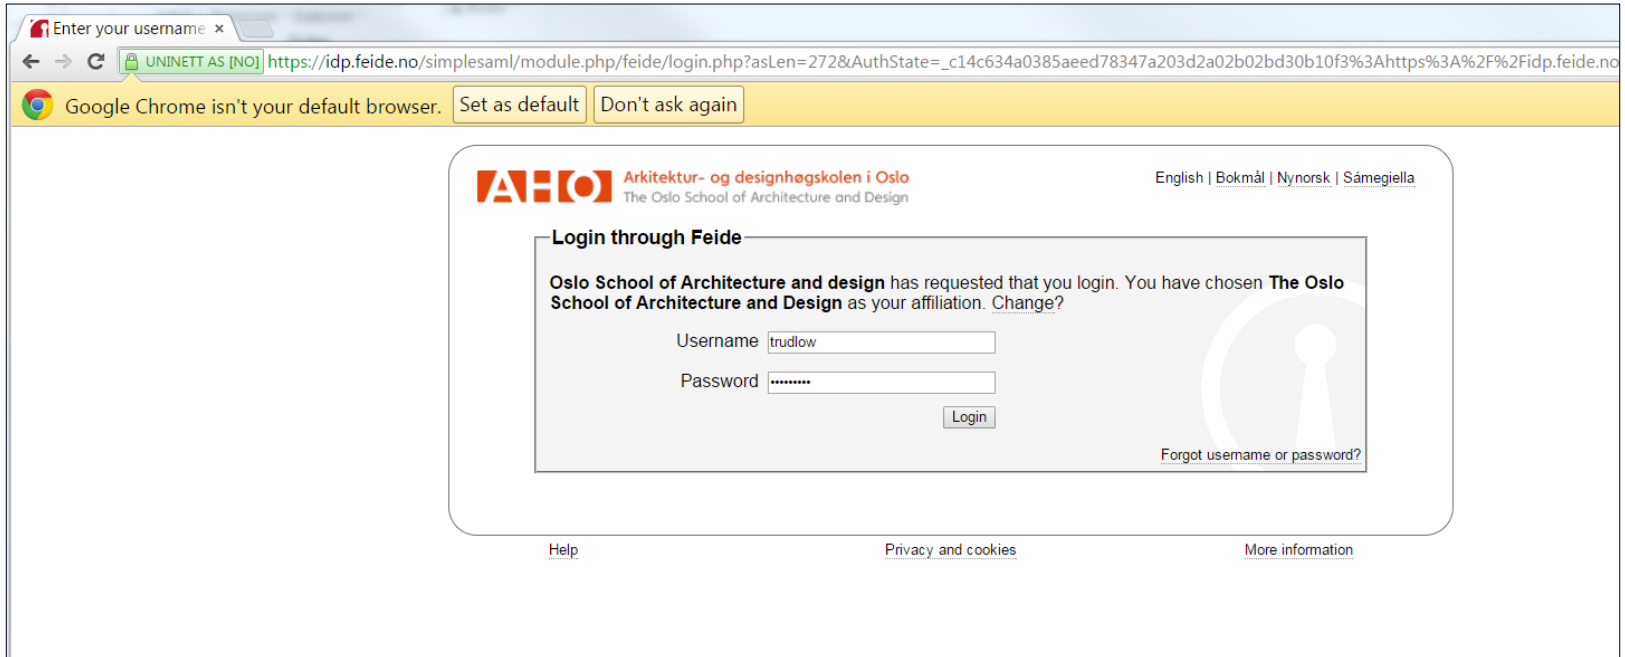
Enter your username ×

UNINETT AS [NO] https://idp.feide.no/simplesaml/module.php/feide/login.php?asLen=272&AuthState=_c14c634a0385aeed78347a203d2a02b02bd30b10f3%3Ahttps%3A%2F%2Fidp.feide.no

Google Chrome isn't your default browser. Set as default Don't ask again

AHO Arkitektur- og designhøgskolen i Oslo
The Oslo School of Architecture and Design

English | Bokmål | Nynorsk | Sámegiella

Login through Feide

**Oslo School of Architecture and design** has requested that you login. You have chosen **The Oslo School of Architecture and Design** as your affiliation. Change?

Username trudlow

Password ••••••••

Login

Forgot username or password?

Help

Privacy and cookies

More information